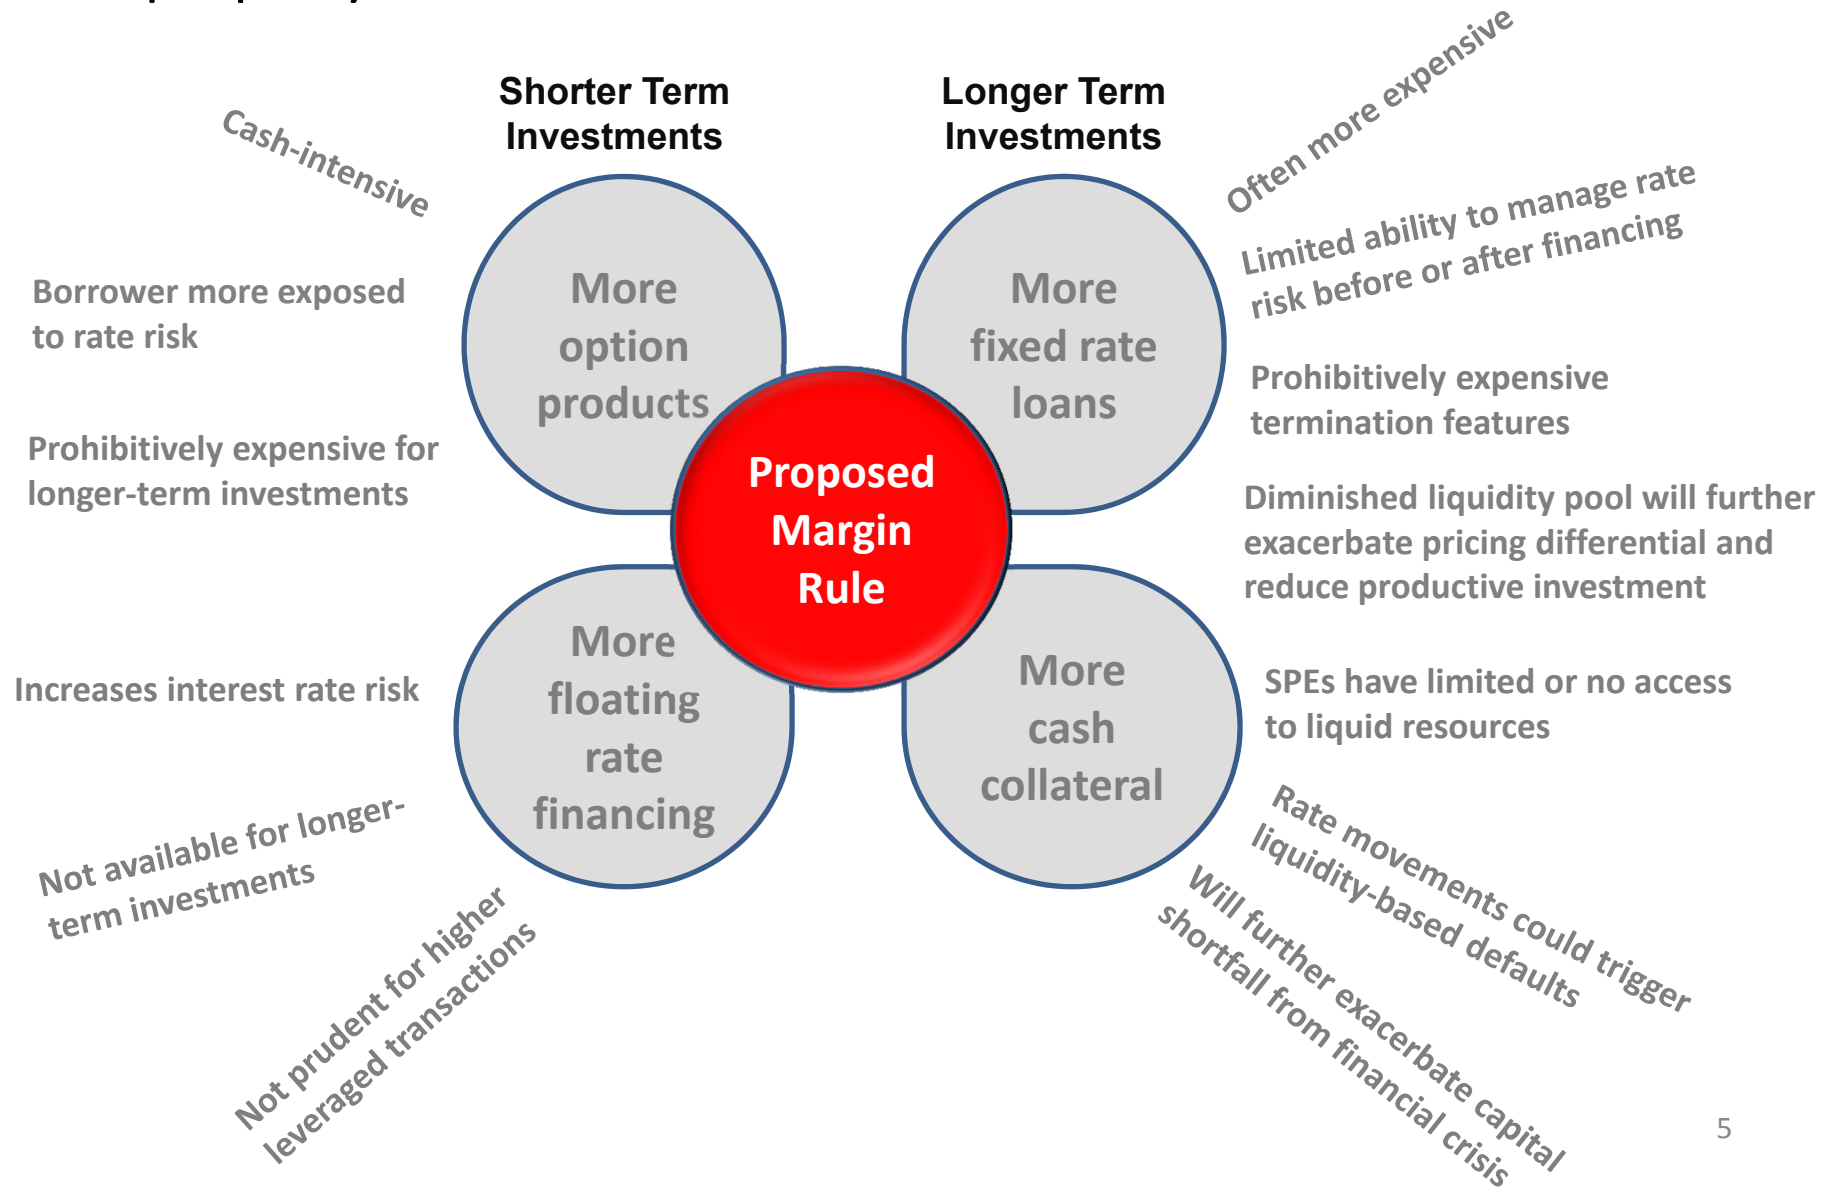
Shorter Term Investments

Longer Term Investments

Cash-intensive

Borrower more exposed to rate risk

Prohibitively expensive for longer-term investments

More option products

More fixed rate loans

Often more expensive

Limited ability to manage rate risk before or after financing

Prohibitively expensive termination features

Diminished liquidity pool will further exacerbate pricing differential and reduce productive investment

Proposed Margin Rule

Increases interest rate risk

More floating rate financing

More cash collateral

SPEs have limited or no access to liquid resources

Not available for longer-term investments

Not prudent for higher leveraged transactions

Rate movements could trigger liquidity-based defaults

Will further exacerbate capital shortfall from financial crisis

5